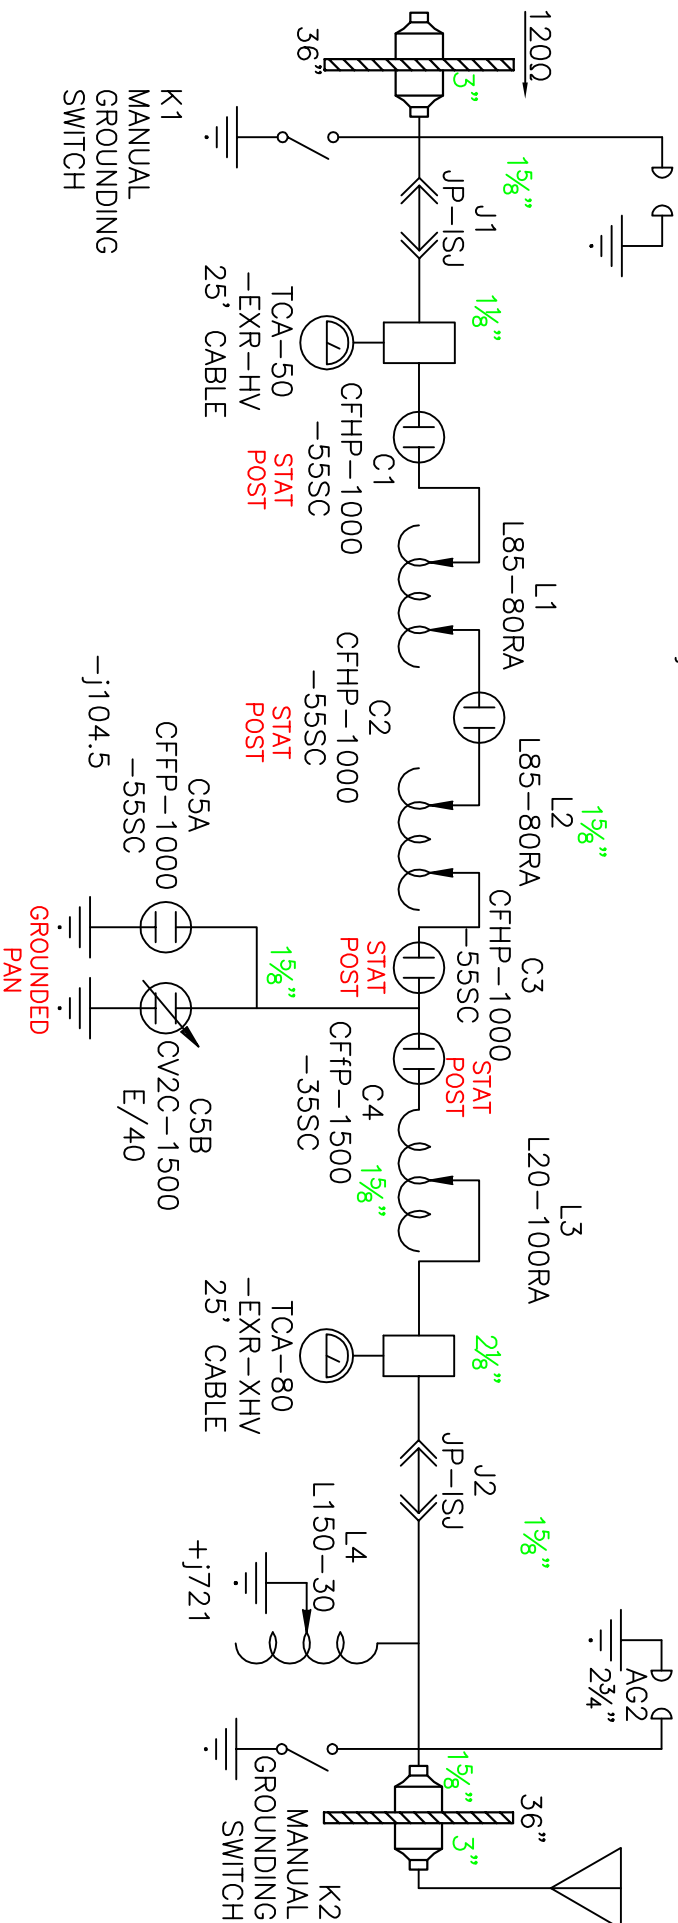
120Ω
36"
3"
K1
MANUAL
GROUNDING
SWITCH
1⅝"
J1
JP-ISJ
1⅞"
TCA-50
-EXR-HV
25' CABLE
C1
CFHP-1000
-55SC
STAT
POST
L1
L85-80RA
C2
CFHP-1000
-55SC
STAT
POST
-j104.5
C5A
CFFP-1000
-55SC
L2
L85-80RA
1⅝"
C3
CFHP-1000
-55SC
STAT
POST
1⅝"
GROUNDED
PAN
C5B
CV2C-1500
E/40
C4
CFfP-1500
-35SC
STAT
POST
1⅝"
L3
L20-100RA
TCA-80
-EXR-XHV
25' CABLE
2⅛"
J2
JP-ISJ
1⅝"
L4
L150-30
+j721
AG2
2¾"
1⅝"
36"
3"
K2
MANUAL
GROUNDING
SWITCH